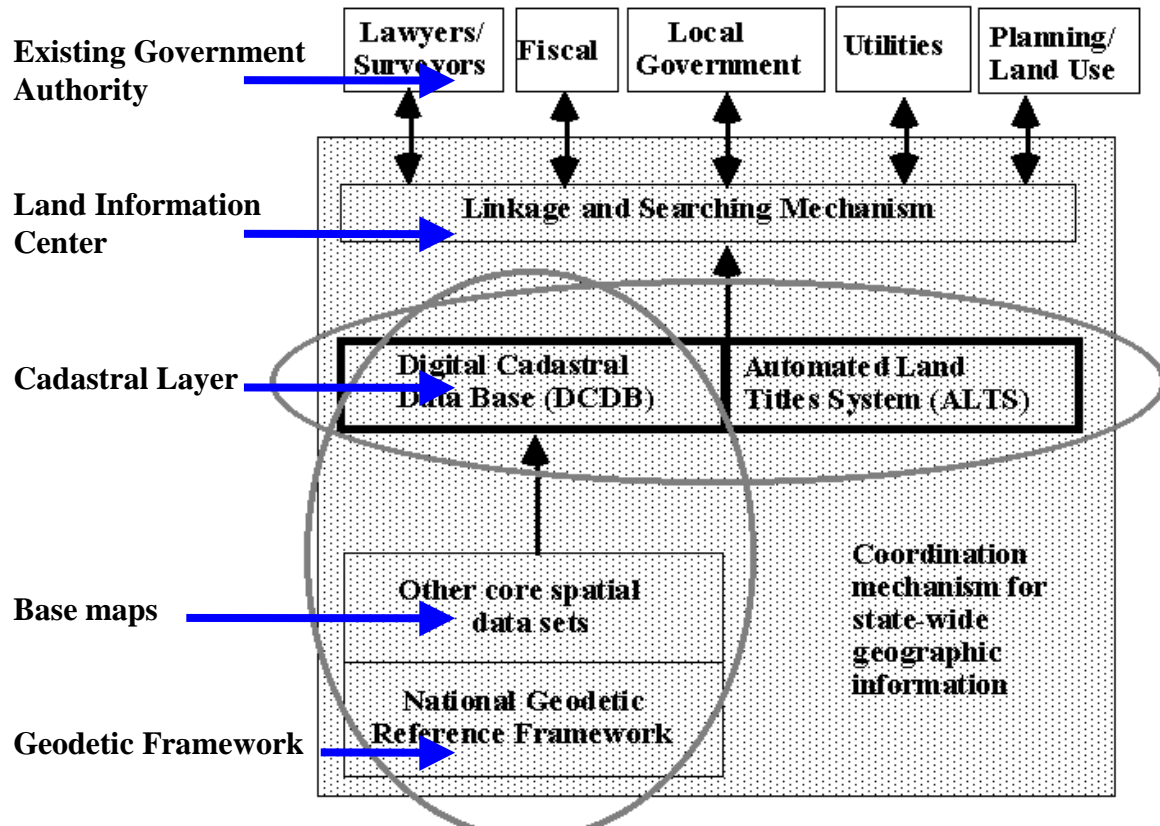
Existing Government Authority

Lawyers/ Surveyors

Fiscal

Local Government

Utilities

Planning/ Land Use

Land Information Center

Linkage and Searching Mechanism

Cadastral Layer

Digital Cadastral Data Base (DCDB)

Automated Land Titles System (ALTS)

Coordination mechanism for state-wide geographic information

Base maps

Other core spatial data sets

National Geodetic Reference Framework

Geodetic Framework